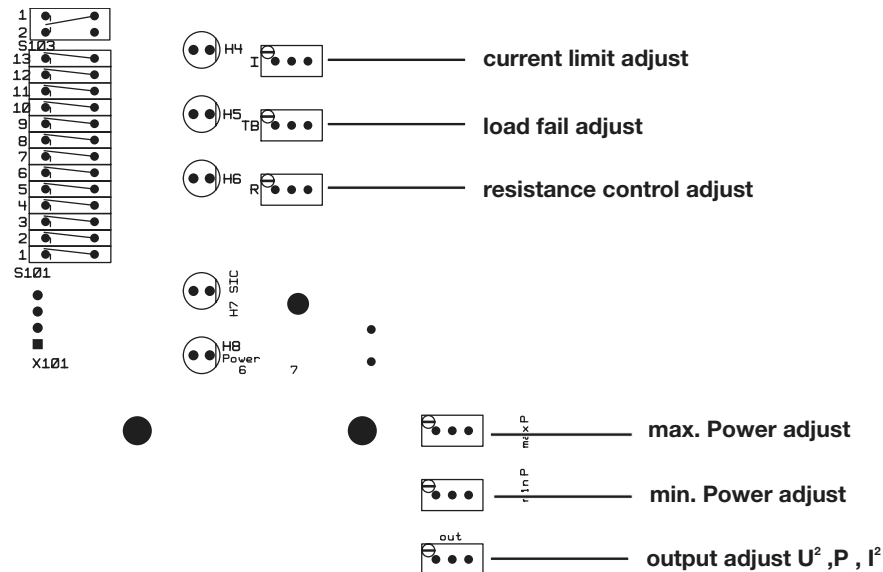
1
2
S103
13
12
11
10
9
8
7
6
5
4
3
2
1
S101
X101

H4
I
current limit adjust

H5
TB
load fail adjust

H6
R
resistance control adjust

H7 SIC

H8
Power
6
7

maxP
max. Power adjust

minP
min. Power adjust

out
output adjust $U^2$ ,P , $I^2$